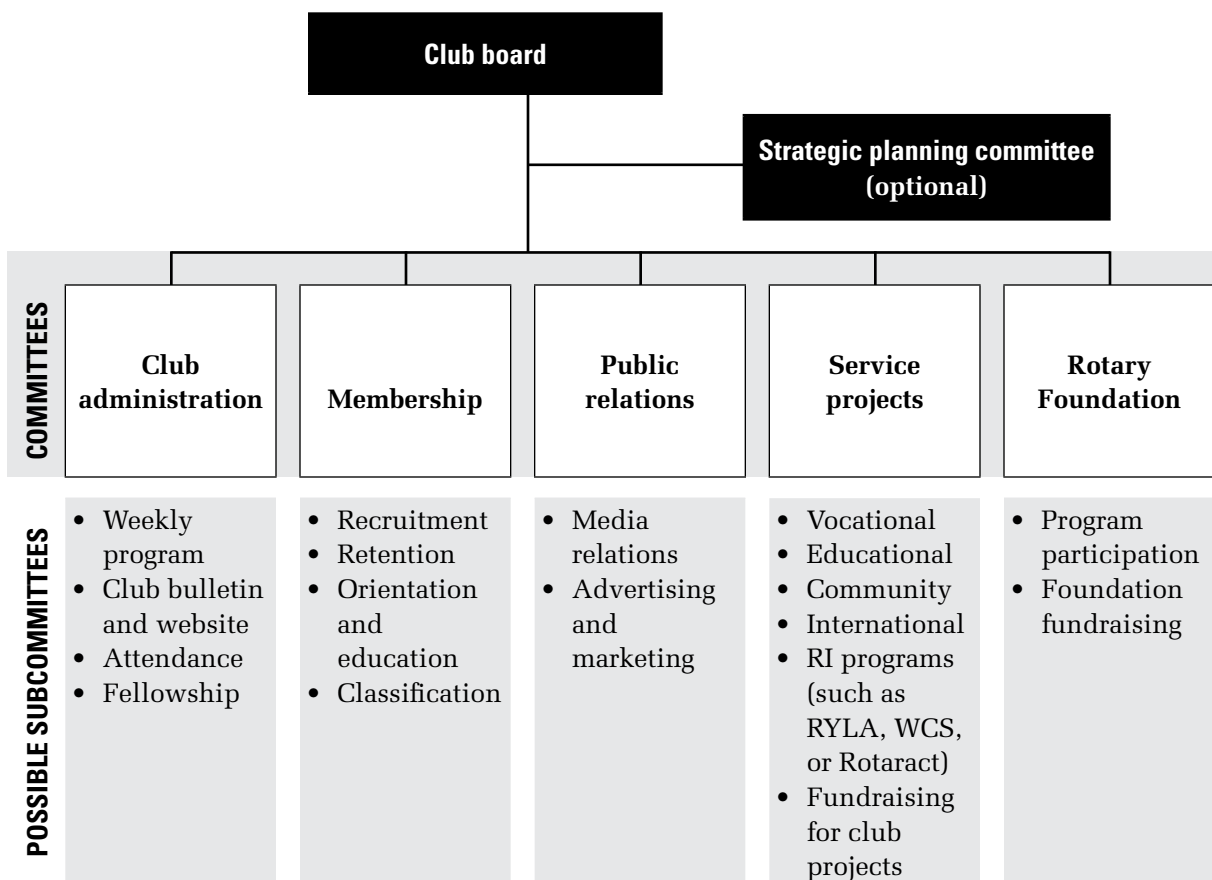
Club board

Strategic planning committee (optional)

COMMITTEES

Club administration

Membership

Public relations

Service projects

Rotary Foundation

POSSIBLE SUBCOMMITTEES

• Weekly program
• Club bulletin and website
• Attendance
• Fellowship

• Recruitment
• Retention
• Orientation and education
• Classification

• Media relations
• Advertising and marketing

• Vocational
• Educational
• Community
• International
• RI programs (such as RYLA, WCS, or Rotaract)
• Fundraising for club projects

• Program participation
• Foundation fundraising